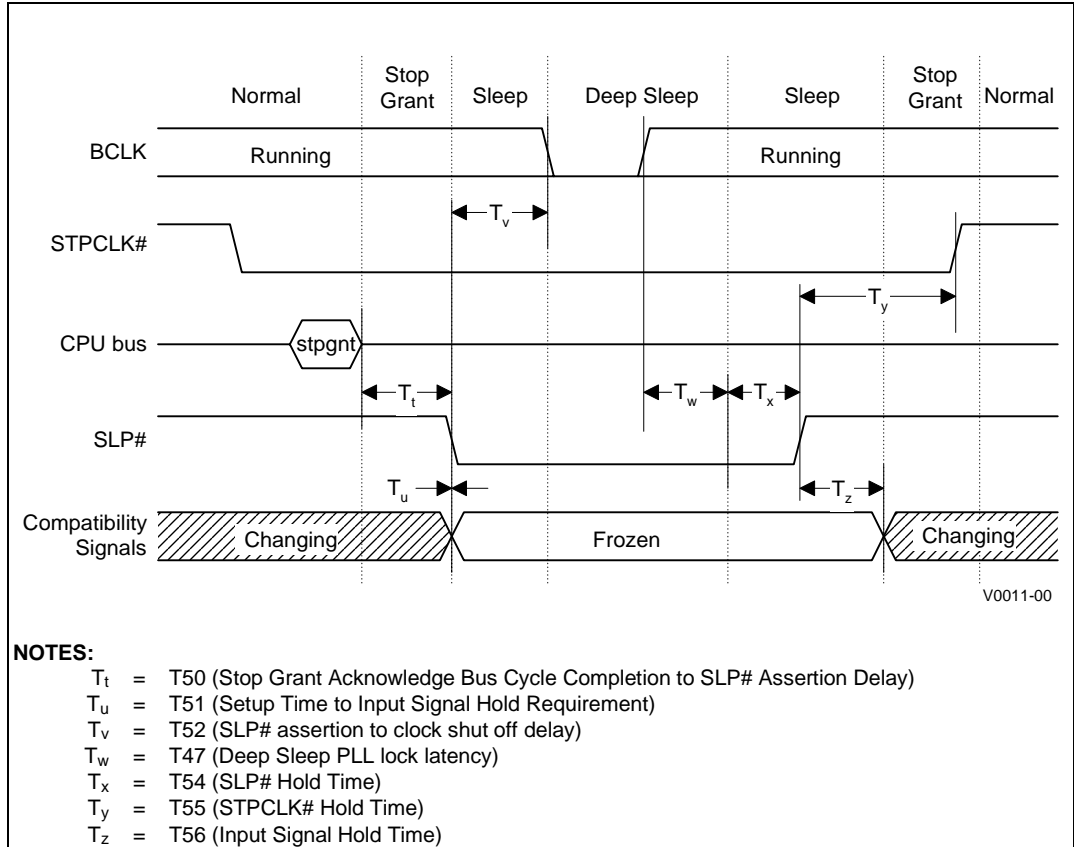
Normal

Stop Grant

Sleep

Deep Sleep

Sleep

Stop Grant

Normal

BCLK

Running

Running

$T_v$

STPCLK#

$T_y$

CPU bus

stpgnt

$T_t$

$T_w$

$T_x$

SLP#

$T_u$

$T_z$

Compatibility Signals

Changing

Frozen

Changing

V0011-00

NOTES:

$T_t$ = T50 (Stop Grant Acknowledge Bus Cycle Completion to SLP# Assertion Delay)
$T_u$ = T51 (Setup Time to Input Signal Hold Requirement)
$T_v$ = T52 (SLP# assertion to clock shut off delay)
$T_w$ = T47 (Deep Sleep PLL lock latency)
$T_x$ = T54 (SLP# Hold Time)
$T_y$ = T55 (STPCLK# Hold Time)
$T_z$ = T56 (Input Signal Hold Time)